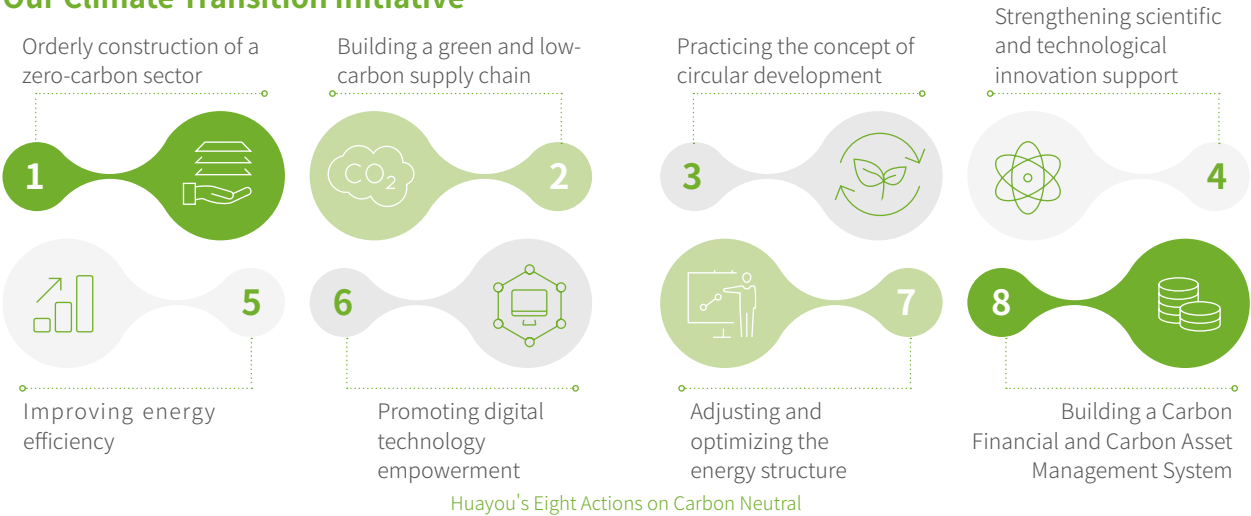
Our Climate Transition Initiative

Orderly construction of a zero-carbon sector

Building a green and low-carbon supply chain

Practicing the concept of circular development

Strengthening scientific and technological innovation support

1

$CO_2$

2

3

4

5

6

7

8

Improving energy efficiency

Promoting digital technology empowerment

Adjusting and optimizing the energy structure

Building a Carbon Financial and Carbon Asset Management System

Huayou's Eight Actions on Carbon Neutral